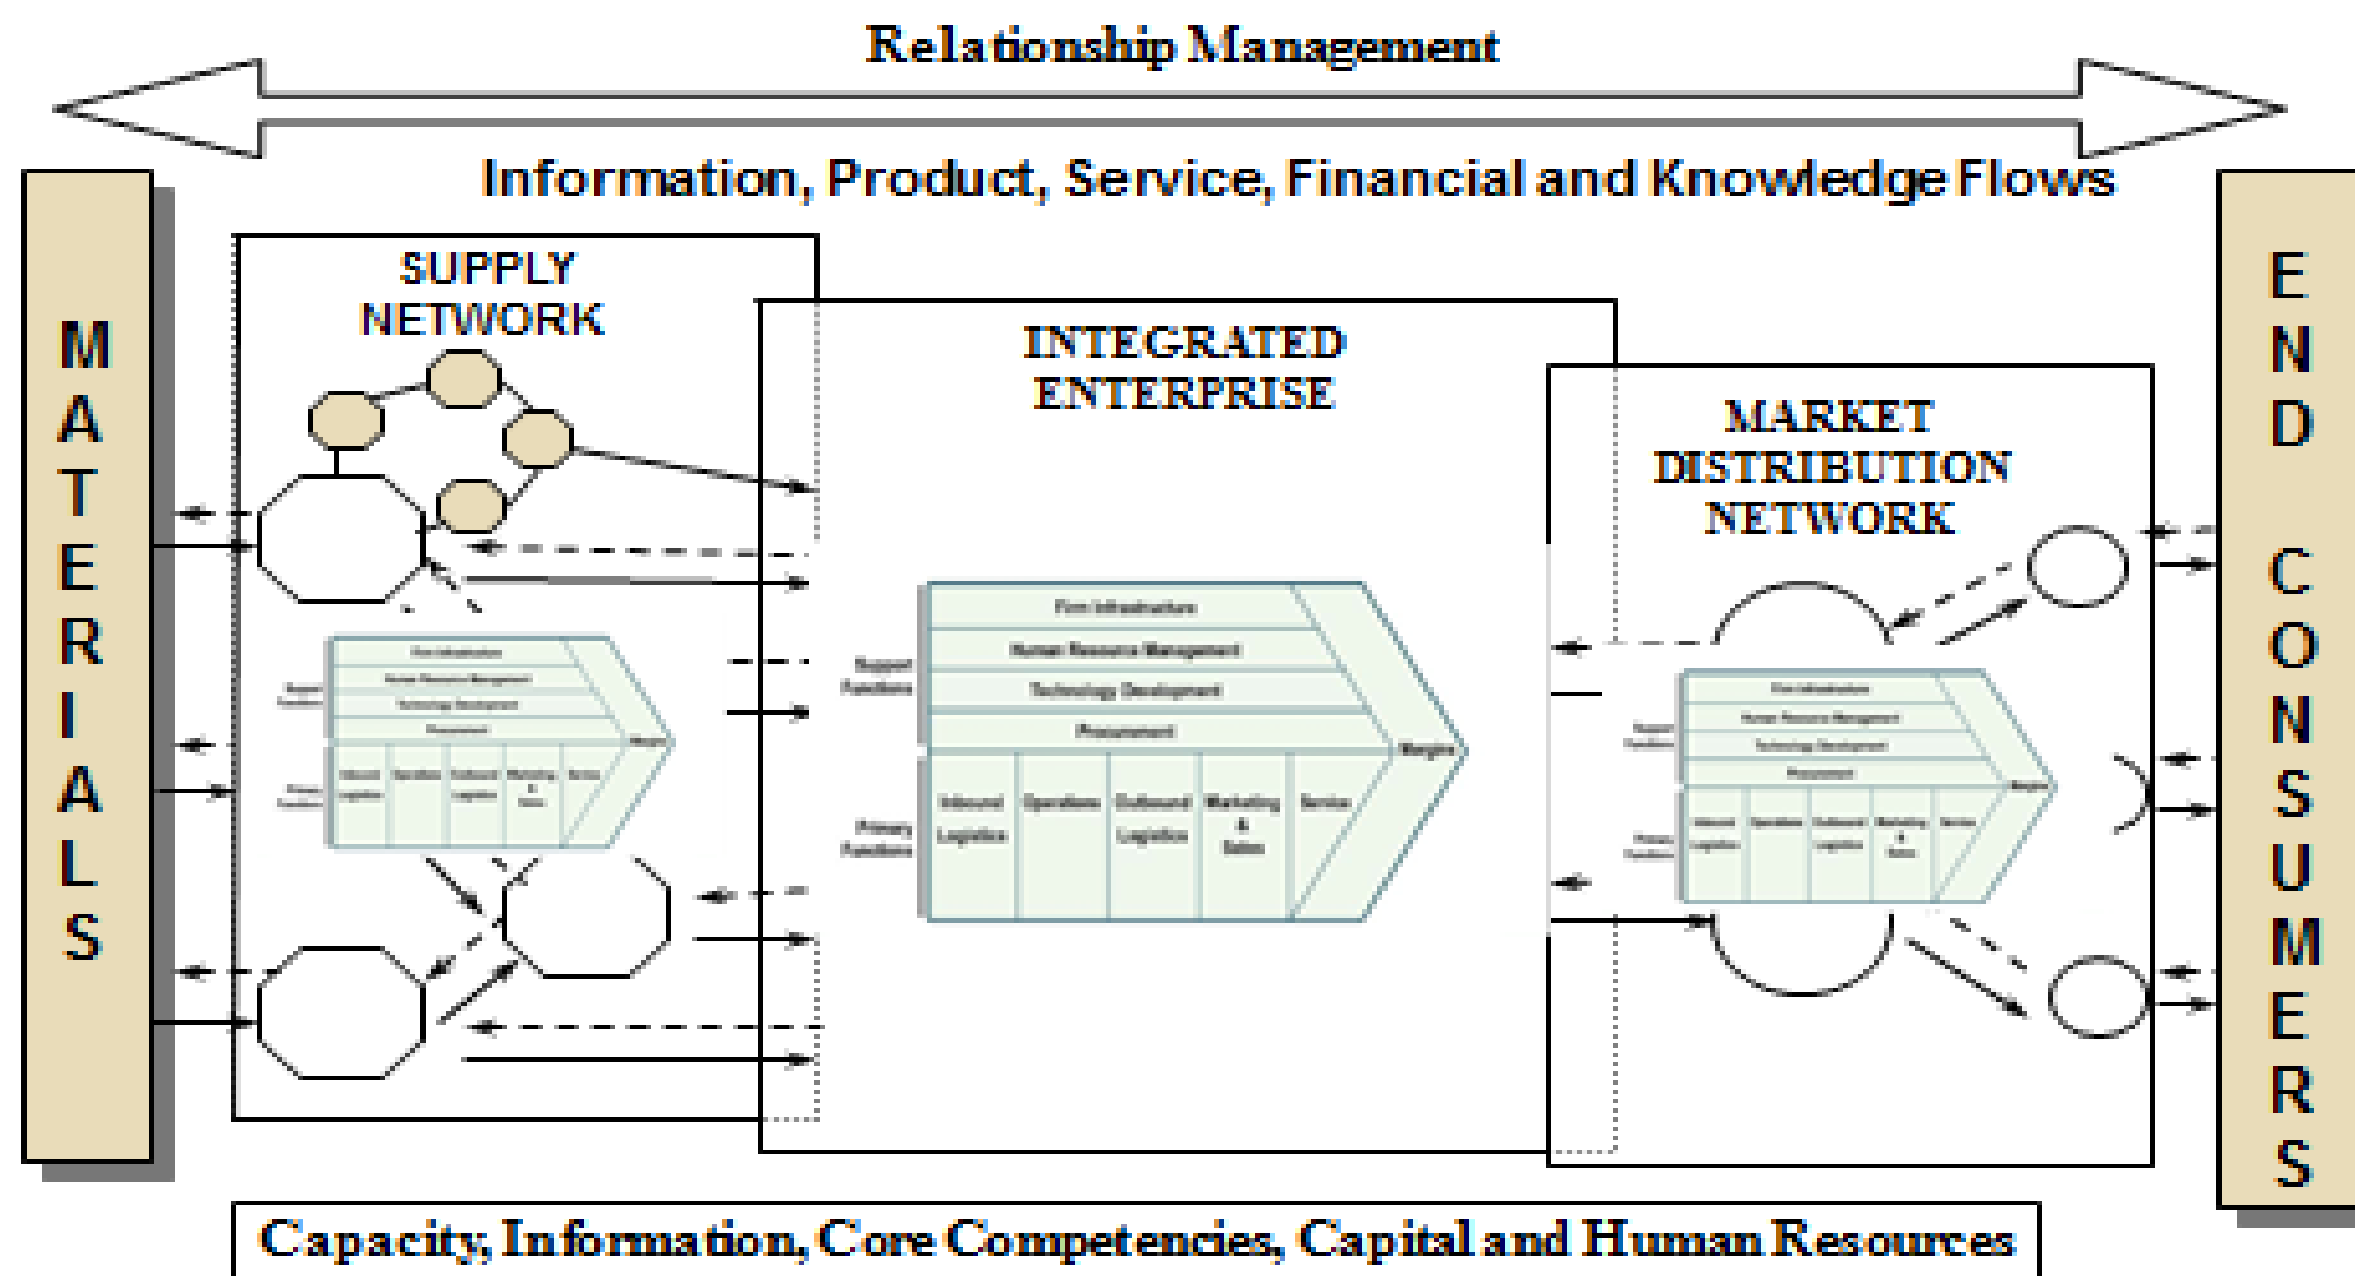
Relationship Management

Information, Product, Service, Financial and Knowledge Flows

M A T E R I A L S

SUPPLY NETWORK

INTEGRATED ENTERPRISE

MARKET DISTRIBUTION NETWORK

E N D C O N S U M E R S

Firm Infrastructure
Human Resource Management
Technology Development
Procurement
Support Functions
Primary Functions
Inbound Logistics
Operations
Outbound Logistics
Marketing & Sales
Service
Margins

Capacity, Information, Core Competencies, Capital and Human Resources